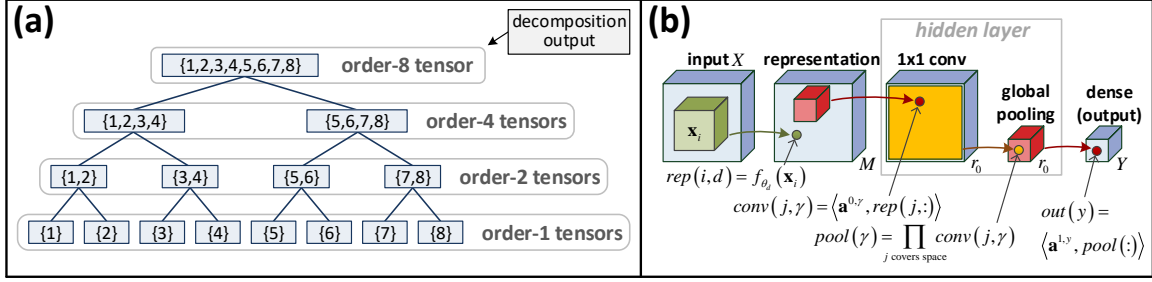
(a)

decomposition output

{1,2,3,4,5,6,7,8} order-8 tensor

{1,2,3,4} {5,6,7,8} order-4 tensors

{1,2} {3,4} {5,6} {7,8} order-2 tensors

{1} {2} {3} {4} {5} {6} {7} {8} order-1 tensors

(b)

hidden layer

input $X$

representation

1x1 conv

global pooling

dense (output)

$\mathbf{x}_i$

$M$

$r_0$

$r_0$

$Y$

$rep(i,d) = f_{\theta_d}(\mathbf{x}_i)$

$conv(j,\gamma) = \langle \mathbf{a}^{0,\gamma}, rep(j,:) \rangle$

$pool(\gamma) = \prod_{j \text{ covers space}} conv(j,\gamma)$

$out(y) = \langle \mathbf{a}^{1,y}, pool(:) \rangle$